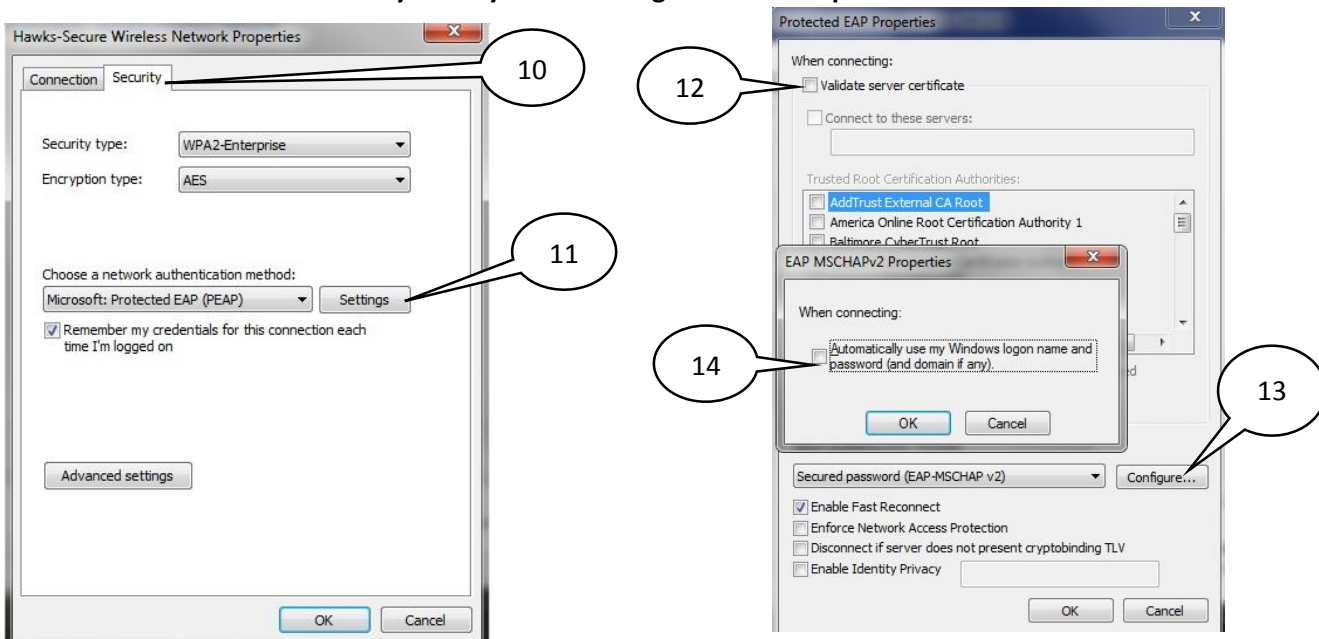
Hawks-Secure Wireless Network Properties

Connection Security

10

Security type: WPA2-Enterprise

Encryption type: AES

11

Choose a network authentication method:

Microsoft: Protected EAP (PEAP) Settings

Remember my credentials for this connection each time I'm logged on

Advanced settings

OK Cancel

Protected EAP Properties

When connecting:

12

Validate server certificate

Connect to these servers:

Trusted Root Certification Authorities:

AddTrust External CA Root

America Online Root Certification Authority 1

Baltimore CyberTrust Root

EAP MSCHAPv2 Properties

When connecting:

14

Automatically use my Windows logon name and password (and domain if any).

OK Cancel

13

Secured password (EAP-MSCHAP v2) Configure...

Enable Fast Reconnect

Enforce Network Access Protection

Disconnect if server does not present cryptobinding TLV

Enable Identity Privacy

OK Cancel